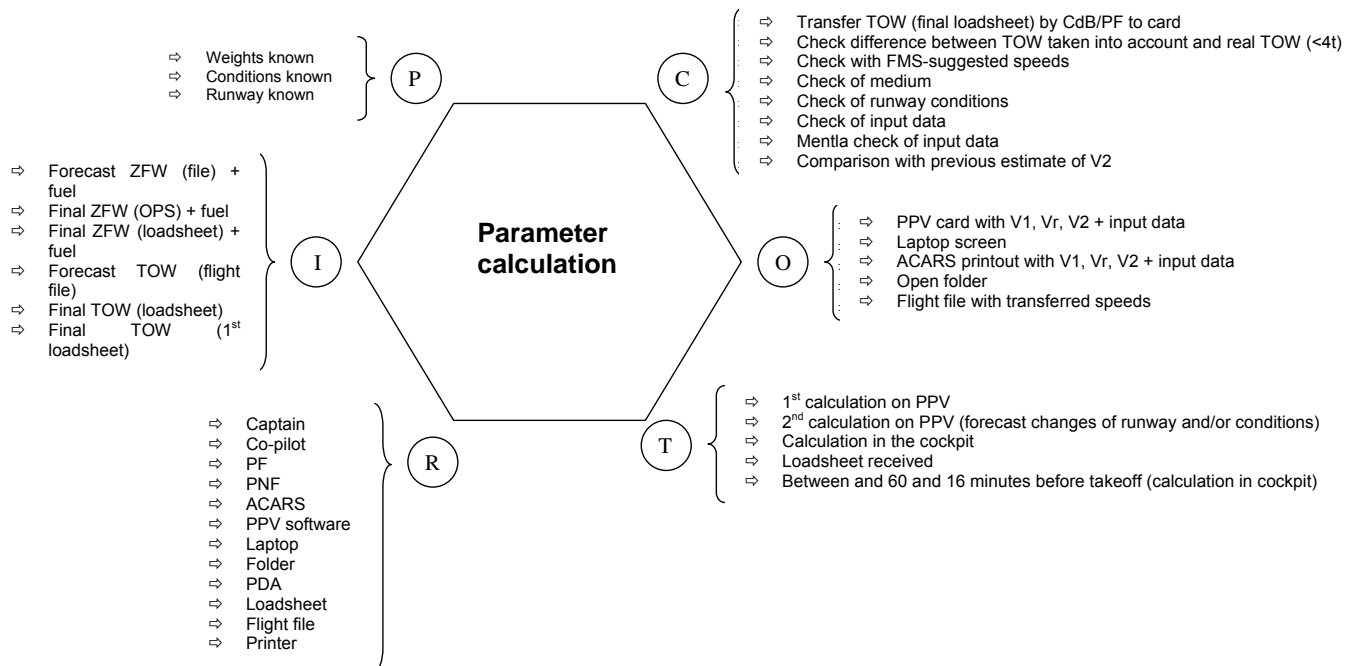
⇨ Weights known
⇨ Conditions known
⇨ Runway known

P

C

⇨ Transfer TOW (final loadsheet) by CdB/PF to card
⇨ Check difference between TOW taken into account and real TOW (<4t)
⇨ Check with FMS-suggested speeds
⇨ Check of medium
⇨ Check of runway conditions
⇨ Check of input data
⇨ Mentla check of input data
⇨ Comparison with previous estimate of V2

⇨ Forecast ZFW (file) + fuel
⇨ Final ZFW (OPS) + fuel
⇨ Final ZFW (loadsheet) + fuel
⇨ Forecast TOW (flight file)
⇨ Final TOW (loadsheet)
⇨ Final TOW ($1^{st}$ loadsheet)

I

**Parameter calculation**

O

⇨ PPV card with V1, Vr, V2 + input data
⇨ Laptop screen
⇨ ACARS printout with V1, Vr, V2 + input data
⇨ Open folder
⇨ Flight file with transferred speeds

⇨ Captain
⇨ Co-pilot
⇨ PF
⇨ PNF
⇨ ACARS
⇨ PPV software
⇨ Laptop
⇨ Folder
⇨ PDA
⇨ Loadsheet
⇨ Flight file
⇨ Printer

R

T

⇨ $1^{st}$ calculation on PPV
⇨ $2^{nd}$ calculation on PPV (forecast changes of runway and/or conditions)
⇨ Calculation in the cockpit
⇨ Loadsheet received
⇨ Between and 60 and 16 minutes before takeoff (calculation in cockpit)